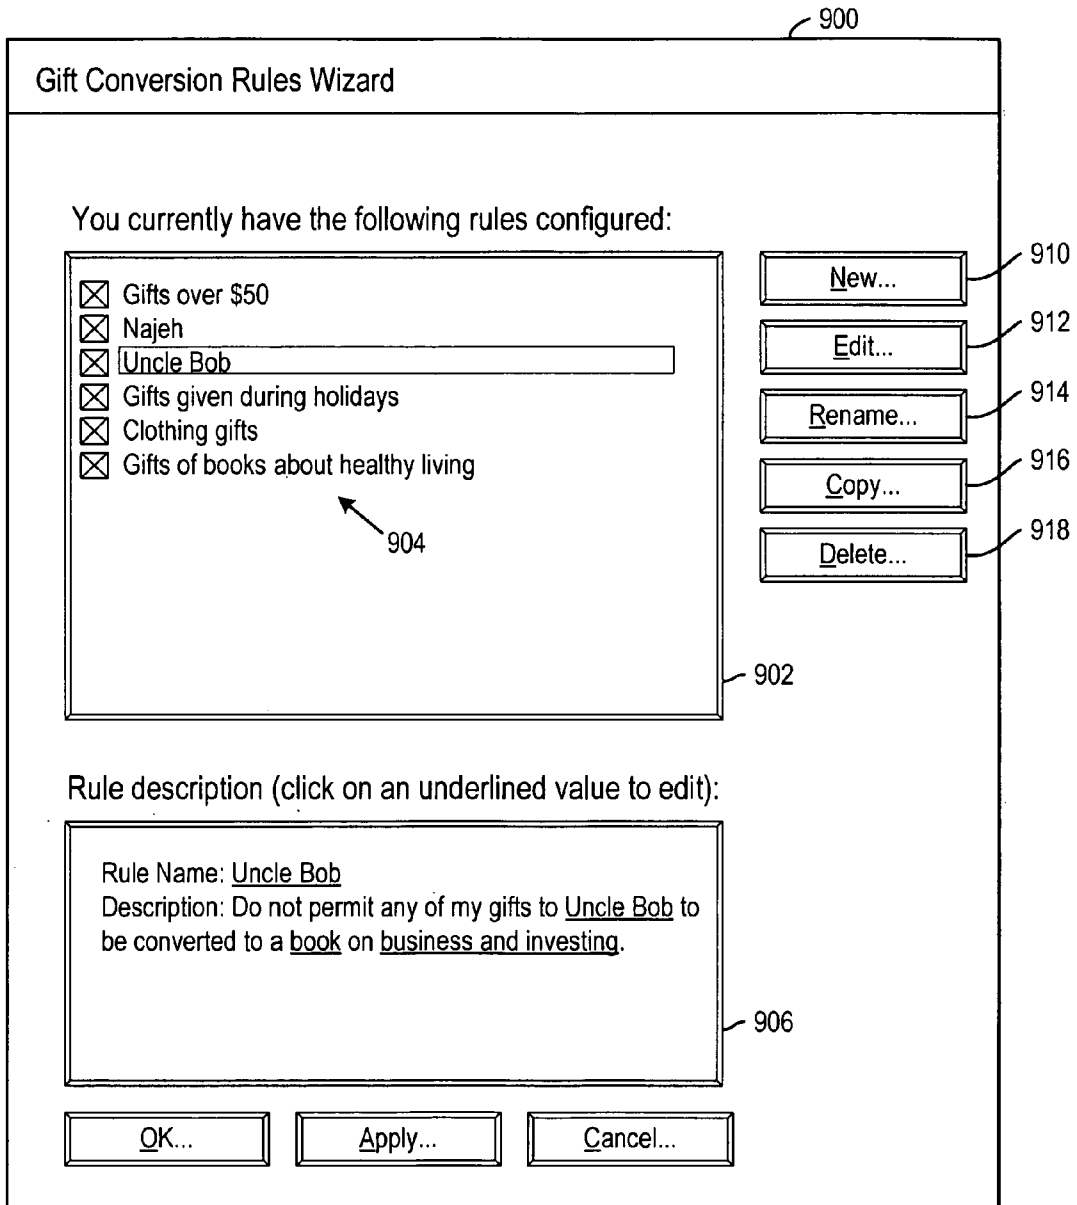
900

Gift Conversion Rules Wizard

You currently have the following rules configured:

☒ Gifts over \$50
☒ Najeh
☒ Uncle Bob
☒ Gifts given during holidays
☒ Clothing gifts
☒ Gifts of books about healthy living

904

902

New...
910

Edit...
912

Rename...
914

Copy...
916

Delete...
918

Rule description (click on an underlined value to edit):

Rule Name: Uncle Bob
Description: Do not permit any of my gifts to Uncle Bob to be converted to a book on business and investing.

906

OK...

Apply...

Cancel...